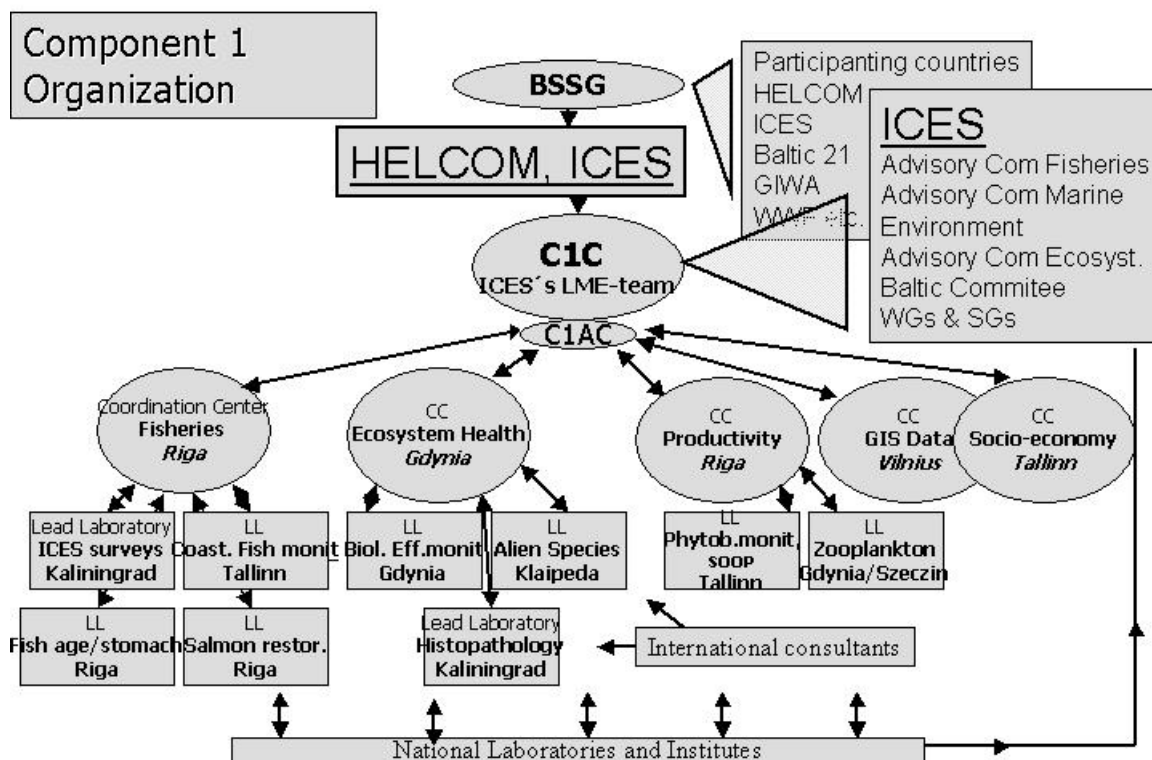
Component 1
Organization

BSSG

HELCOM, ICES

Participanting countries
HELCOM
ICES
Baltic 21
GIWA
WWF etc.

ICES
Advisory Com Fisheries
Advisory Com Marine Environment
Advisory Com Ecosyst.
Baltic Commitee
WGs & SGs

C1C
ICES´s LME-team

C1AC

Coordination Center
Fisheries
Riga

CC
Ecosystem Health
Gdynia

CC
Productivity
Riga

CC
GIS Data
Vilnius

CC
Socio-economy
Tallinn

Lead Laboratory
ICES surveys
Kaliningrad

LL
Coast. Fish monit
Tallinn

LL
Biol. Eff.monit
Gdynia

LL
Alien Species
Klaipeda

LL
Phytob.monit, SOOP
Tallinn

LL
Zooplankton
Gdynia/Szeczin

LL
Fish age/stomach
Riga

LL
Salmon restor.
Riga

Lead Laboratory
Histopathology
Kaliningrad

International consultants

National Laboratories and Institutes